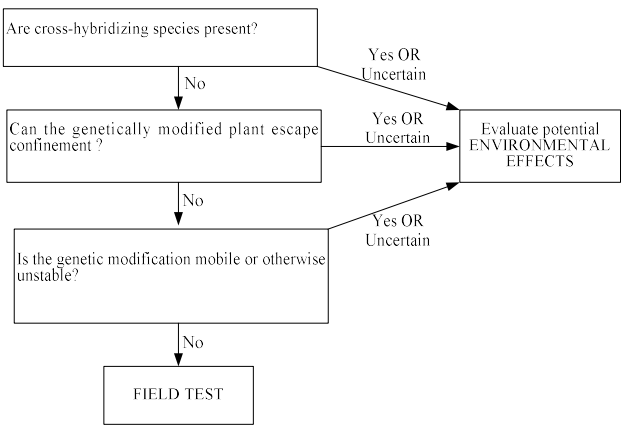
Are cross-hybridizing species present?

Yes OR Uncertain

No

Can the genetically modified plant escape confinement ?

Yes OR Uncertain

Evaluate potential ENVIRONMENTAL EFFECTS

No

Yes OR Uncertain

Is the genetic modification mobile or otherwise unstable?

No

FIELD TEST